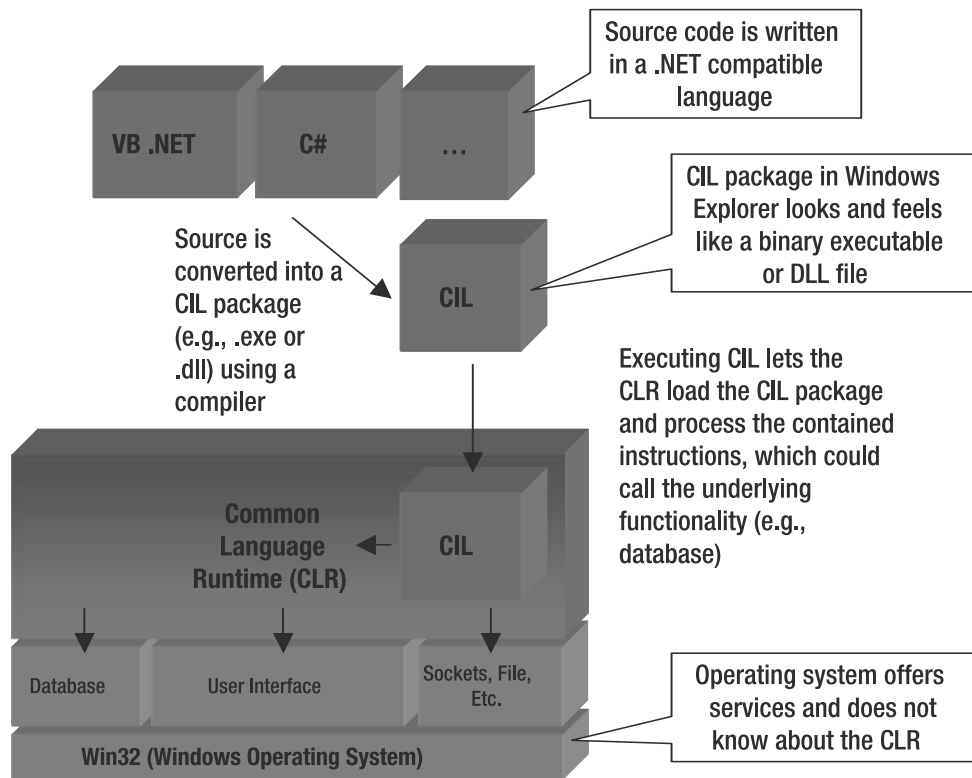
Source code is written in a .NET compatible language

VB .NET

C#

...

CIL package in Windows Explorer looks and feels like a binary executable or DLL file

Source is converted into a CIL package (e.g., .exe or .dll) using a compiler

CIL

Executing CIL lets the CLR load the CIL package and process the contained instructions, which could call the underlying functionality (e.g., database)

Common Language Runtime (CLR)

CIL

Database

User Interface

Sockets, File, Etc.

Operating system offers services and does not know about the CLR

Win32 (Windows Operating System)